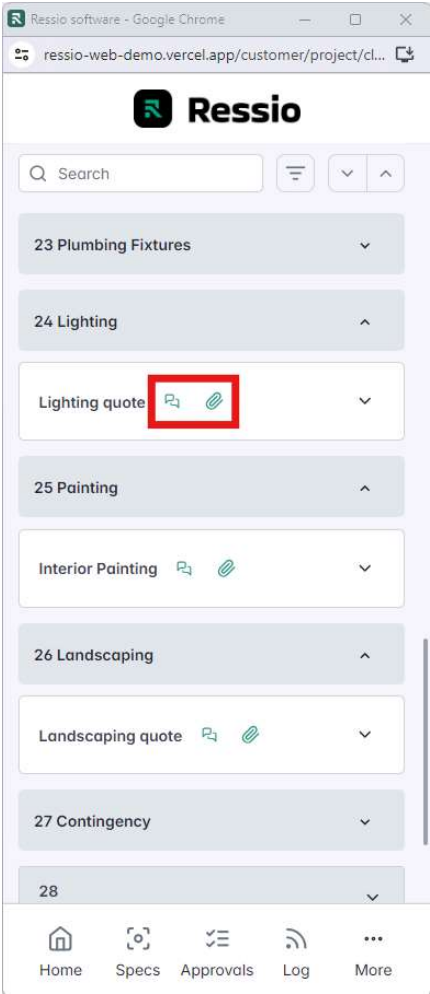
Ressio software - Google Chrome

ressio-web-demo.vercel.app/customer/project/cl...

Ressio

Search

23 Plumbing Fixtures

24 Lighting

Lighting quote

25 Painting

Interior Painting

26 Landscaping

Landscaping quote

27 Contingency

28

Home Specs Approvals Log More